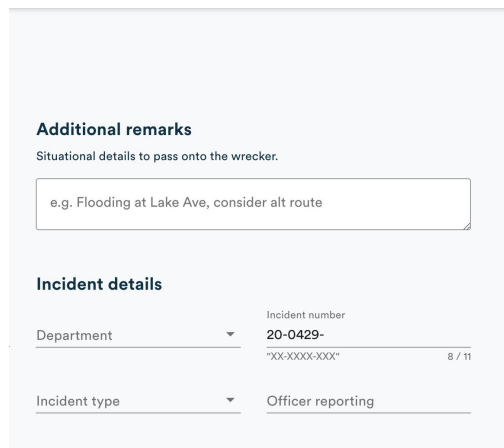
Additional remarks

Situational details to pass onto the wrecker.

e.g. Flooding at Lake Ave, consider alt route

Incident details

Department

Incident number

20-0429-

"XX-XXXX-XXX"

8 / 11

Incident type

Officer reporting